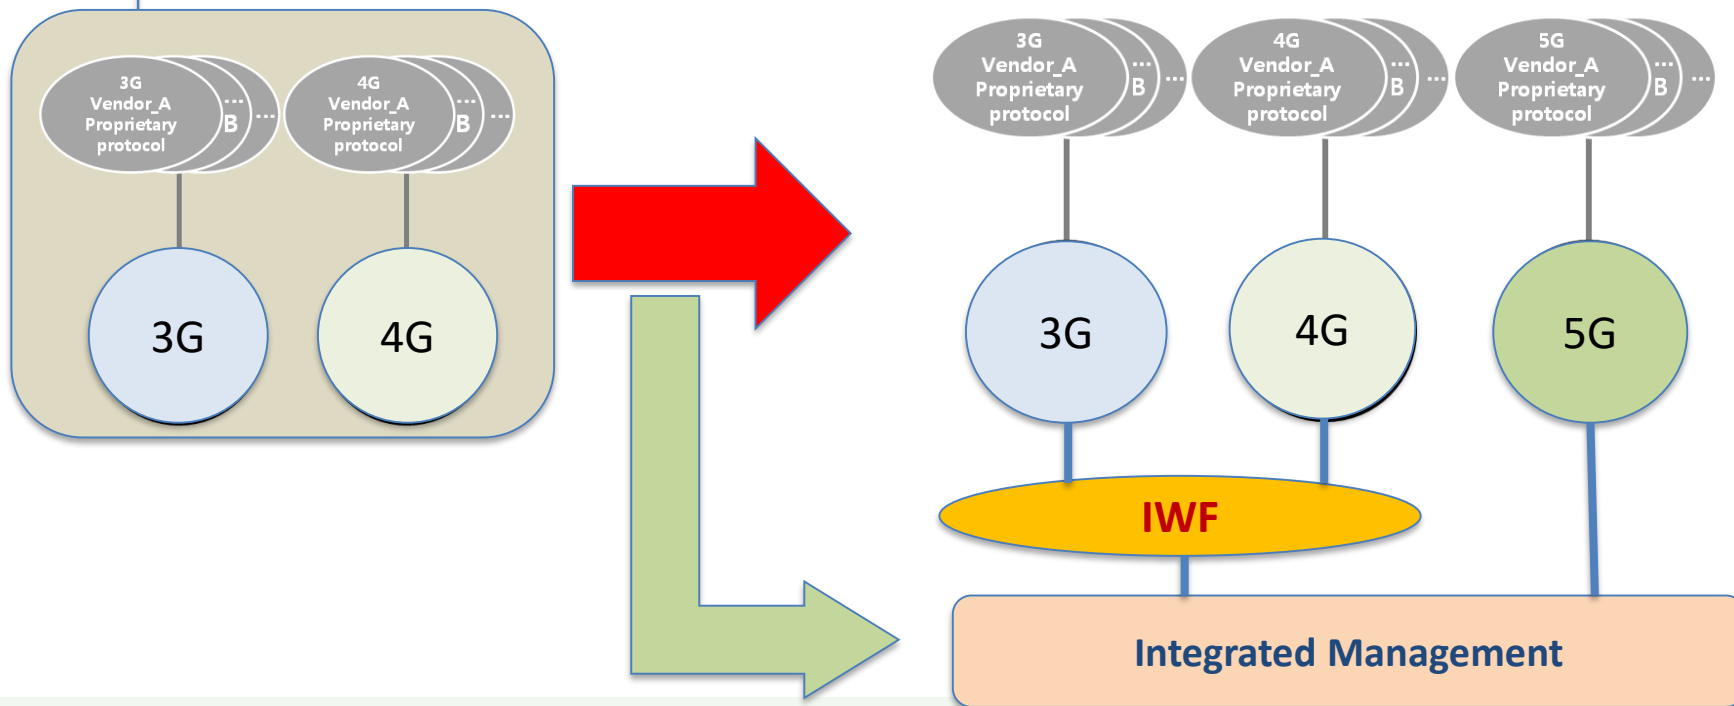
3G Vendor_A Proprietary protocol

B

…

…

4G Vendor_A Proprietary protocol

B

…

…

3G

4G

3G Vendor_A Proprietary protocol

B

…

…

4G Vendor_A Proprietary protocol

B

…

…

5G Vendor_A Proprietary protocol

B

…

…

3G

4G

5G

IWF

Integrated Management